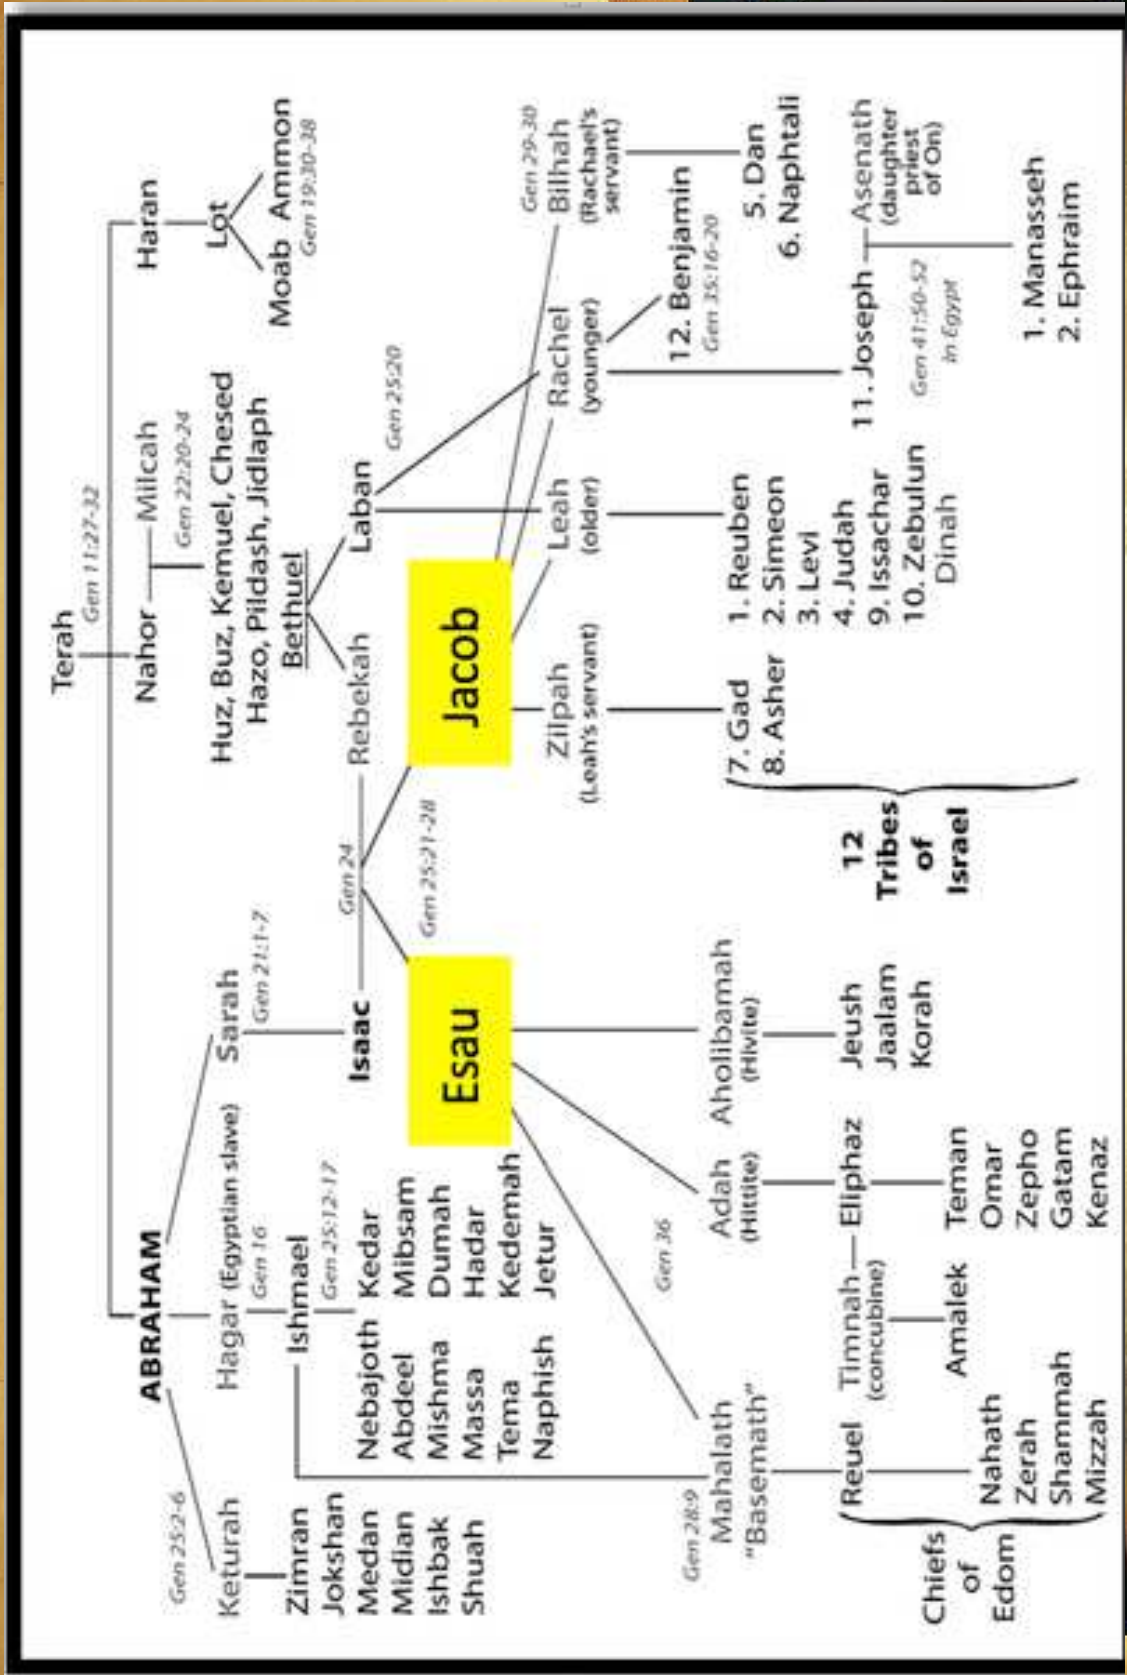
Terah
Gen 11:27-32
Nahor
Haran
Lot
Moab Ammon
Gen 19:30-38
Milcah
Gen 22:20-24
Huz, Buz, Kemuel, Chesed
Hazo, Pildash, Jidlaph
Bethuel
Rebekah
Laban
Gen 25:20
Gen 29-30
Bilhah
(Rachael's servant)
Rachel
(younger)
Leah
(older)
Zilpah
(Leah's servant)
Jacob
5. Dan
6. Naphtali
12. Benjamin
Gen 35:16-20
Asenath
(daughter priest of On)
11. Joseph
Gen 41:50-52
in Egypt
1. Manasseh
2. Ephraim
1. Reuben
2. Simeon
3. Levi
4. Judah
9. Issachar
10. Zebulun
Dinah
7. Gad
8. Asher
12 Tribes of Israel
ABRAHAM
Sarah
Gen 21:1-7
Isaac
Gen 24
Gen 25:21-28
Esau
Hagar (Egyptian slave)
Gen 16
Ishmael
Gen 25:12-17
Nebajoth
Abdeel
Mishma
Massa
Tema
Naphish
Kedar
Mibsam
Dumah
Hadar
Kedemah
Jetur
Keturah
Gen 25:2-6
Zimran
Jokshan
Medan
Midian
Ishbak
Shuah
Gen 28:9
Mahalath
"Basemath"
Gen 36
Adah
(Hittite)
Aholibamah
(Hivite)
Jeush
Jaalam
Korah
Timnah
(concubine)
Eliphaz
Amalek
Teman
Omar
Zepho
Gatam
Kenaz
Reuel
Nahath
Zerah
Shammah
Mizzah
Chiefs of Edom